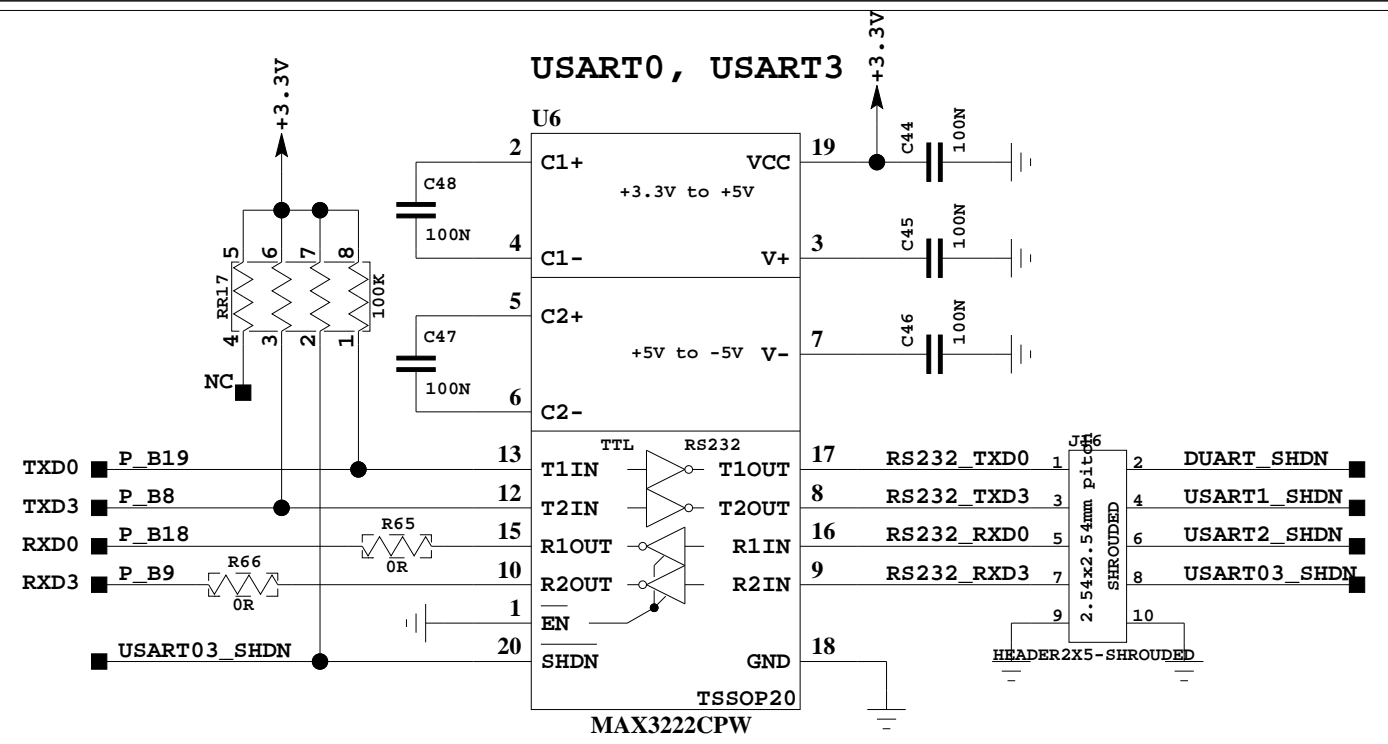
USART0, USART3

+3.3V

+3.3V

U6

2 C1+

VCC 19

C44 100N

+3.3V to +5V

C48

100N

4 C1-

V+ 3

C45 100N

5 6 7 8

RR17

100K

4 3 2 1

NC

5 C2+

C47

+5V to -5V V- 7

C46 100N

100N

6 C2-

TTL RS232

TXD0 P_B19

13 T1IN

T1OUT 17

RS232_TXD0

TXD3 P_B8

12 T2IN

T2OUT 8

RS232_TXD3

RXD0 P_B18

R65

0R

15 R1OUT

R1IN 16

RS232_RXD0

RXD3 P_B9

R66

0R

10 R2OUT

R2IN 9

RS232_RXD3

1 $\overline{EN}$

USART03_SHDN

20 $\overline{SHDN}$

GND 18

TSSOP20

MAX3222CPW

J16

2.54x2.54mm pitch

SHROUDED

1 2 DUART_SHDN

3 4 USART1_SHDN

5 6 USART2_SHDN

7 8 USART03_SHDN

9 10

HEADER2X5-SHROUDED